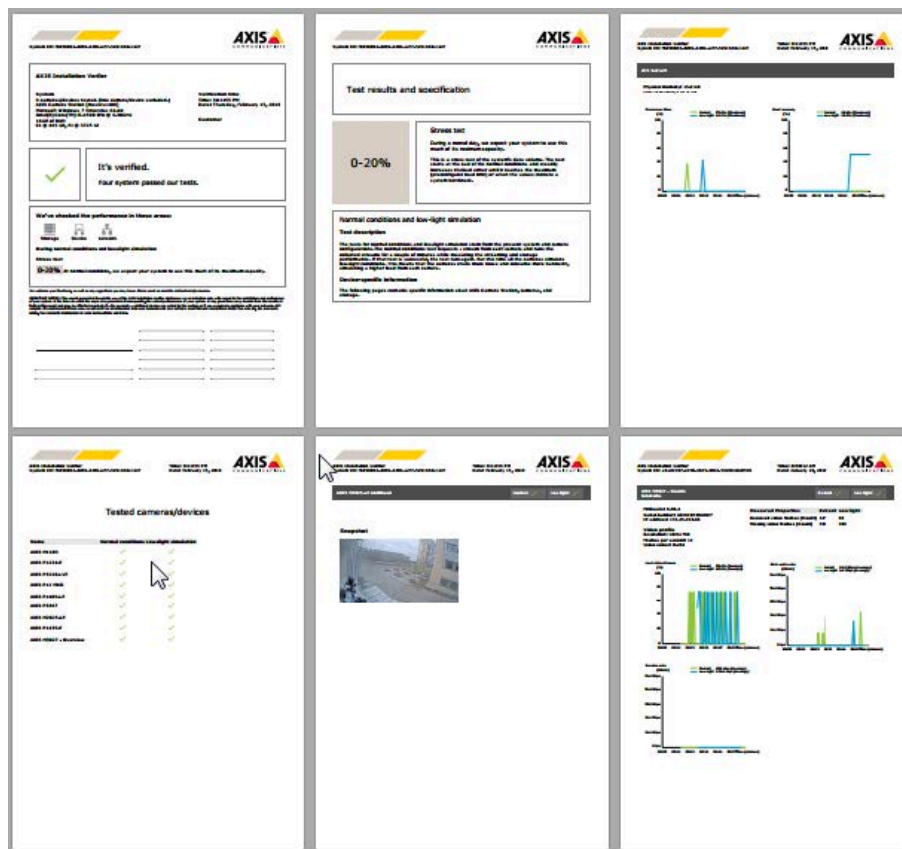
AXIS

AXIS Installation Verifier

It's verified.

Your system passed our tests.

We've checked the performance in these areas:

Storage

Stress test

0-20%

AXIS

Test results and specification

0-20%

Stress test

Normal conditions and low-light simulation

Test description

Device-specific information

AXIS

AXIS

Tested cameras/devices

AXIS

Snapshot

AXIS